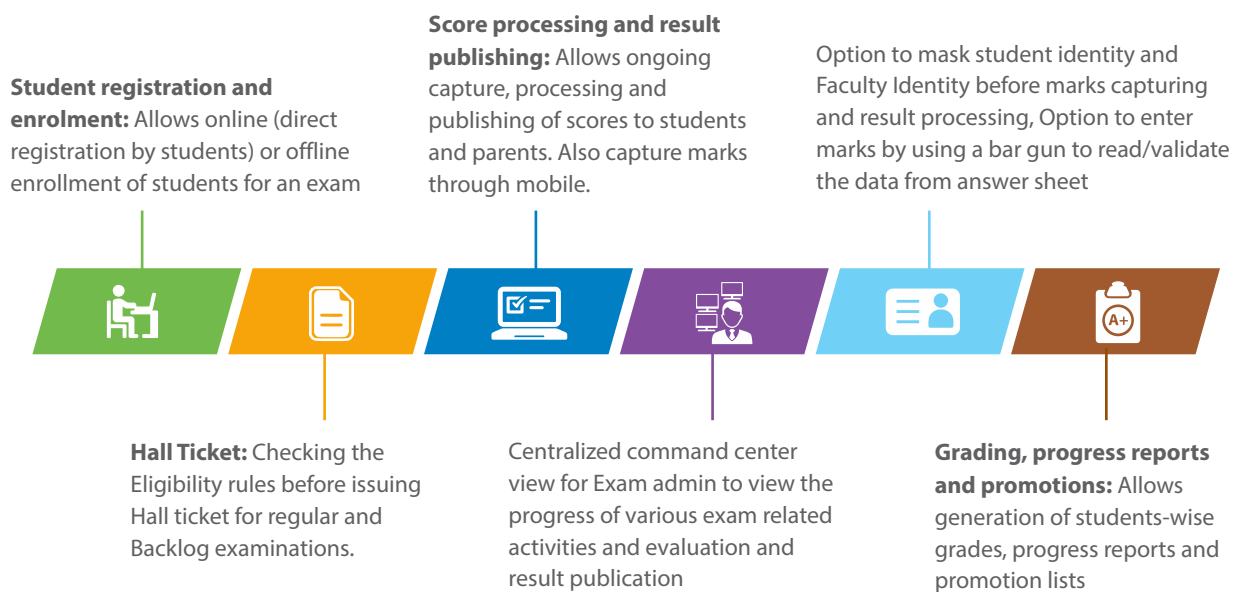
**Student registration and enrolment:** Allows online (direct registration by students) or offline enrollment of students for an exam

**Hall Ticket:** Checking the Eligibility rules before issuing Hall ticket for regular and Backlog examinations.

**Score processing and result publishing:** Allows ongoing capture, processing and publishing of scores to students and parents. Also capture marks through mobile.

Centralized command center view for Exam admin to view the progress of various exam related activities and evaluation and result publication

Option to mask student identity and Faculty Identity before marks capturing and result processing, Option to enter marks by using a bar gun to read/validate the data from answer sheet

A+

**Grading, progress reports and promotions:** Allows generation of students-wise grades, progress reports and promotion lists